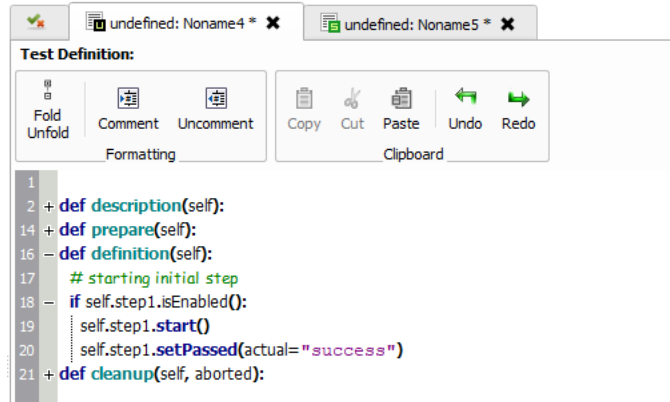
undefined: Noname4 * ✖ undefined: Noname5 * ✖

Test Definition:

Fold Unfold | Comment | Uncomment
Formatting

Copy | Cut | Paste | Undo | Redo
Clipboard

1
2 + def description(self):
14 + def prepare(self):
16 − def definition(self):
17 # starting initial step
18 − if self.step1.isEnabled():
19 self.step1.start()
20 self.step1.setPassed(actual="success")
21 + def cleanup(self, aborted):